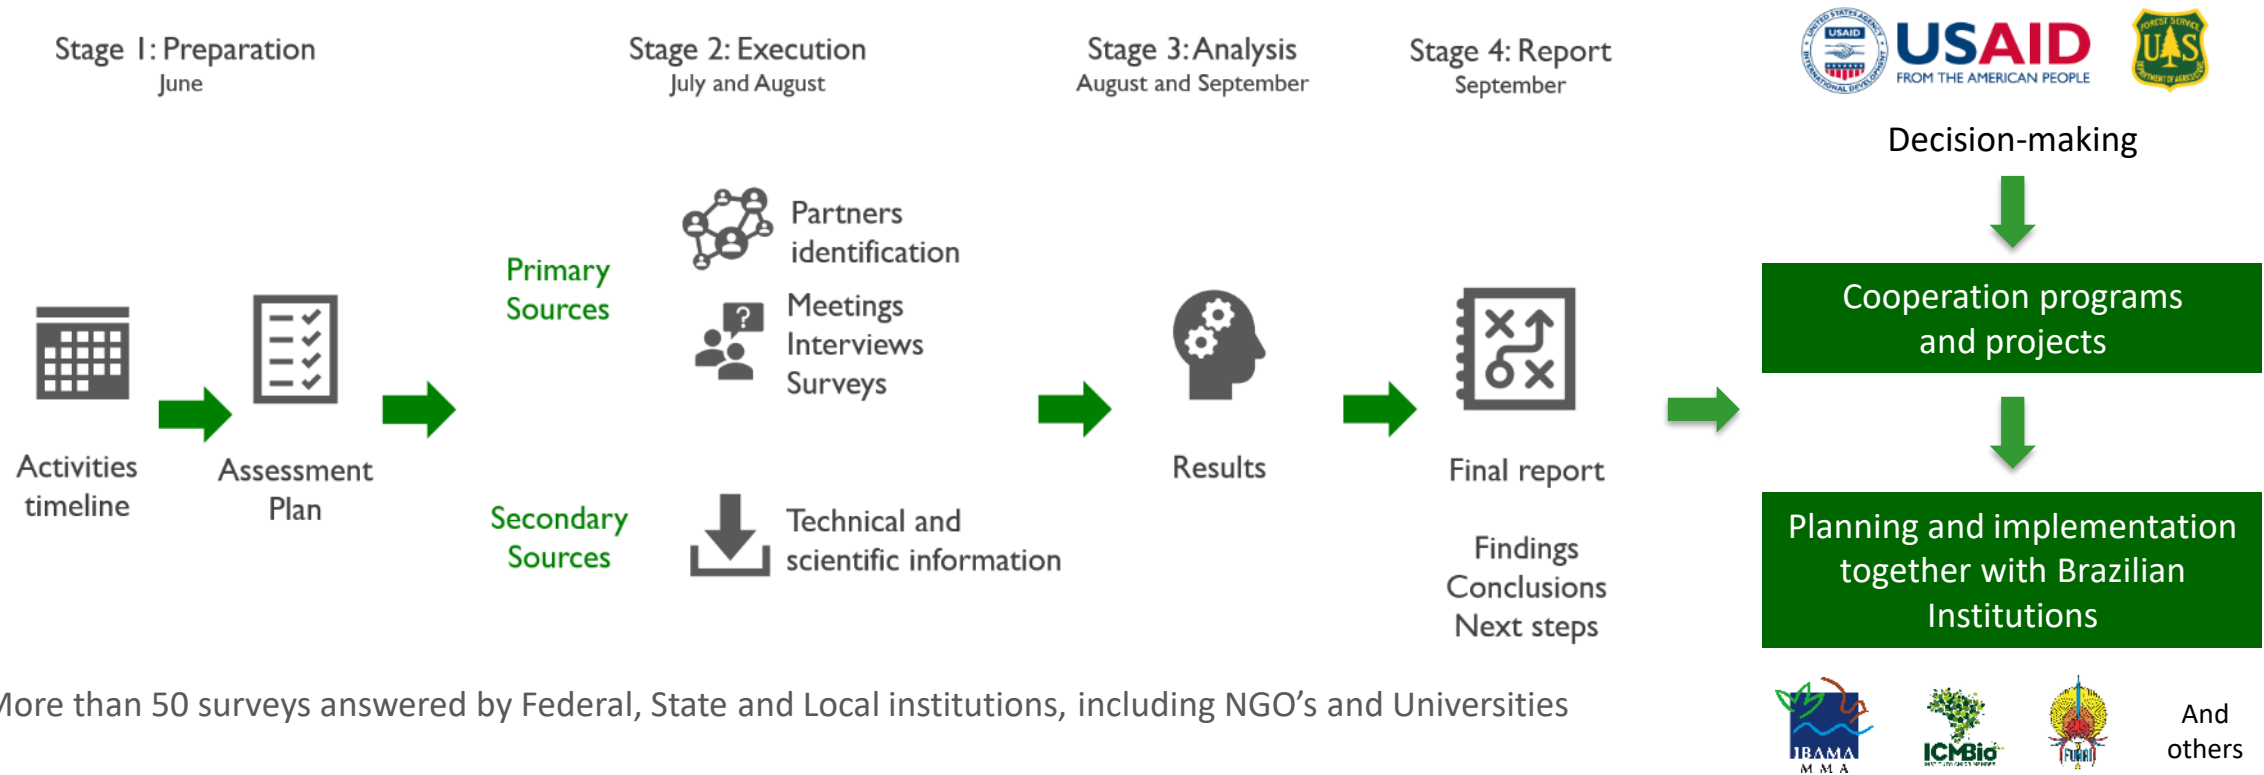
Stage 1: Preparation
June

Stage 2: Execution
July and August

Stage 3: Analysis
August and September

Stage 4: Report
September

USAID
USAID
FROM THE AMERICAN PEOPLE
US

Decision-making

Partners identification

Primary Sources

Meetings
Interviews
Surveys

Activities timeline

Assessment Plan

Results

Final report

Cooperation programs and projects

Secondary Sources

Technical and scientific information

Findings
Conclusions
Next steps

Planning and implementation together with Brazilian Institutions

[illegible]ore than 50 surveys answered by Federal, State and Local institutions, including NGO's and Universities

IBAMA
MMA
ICMBio
FUNAI
And others